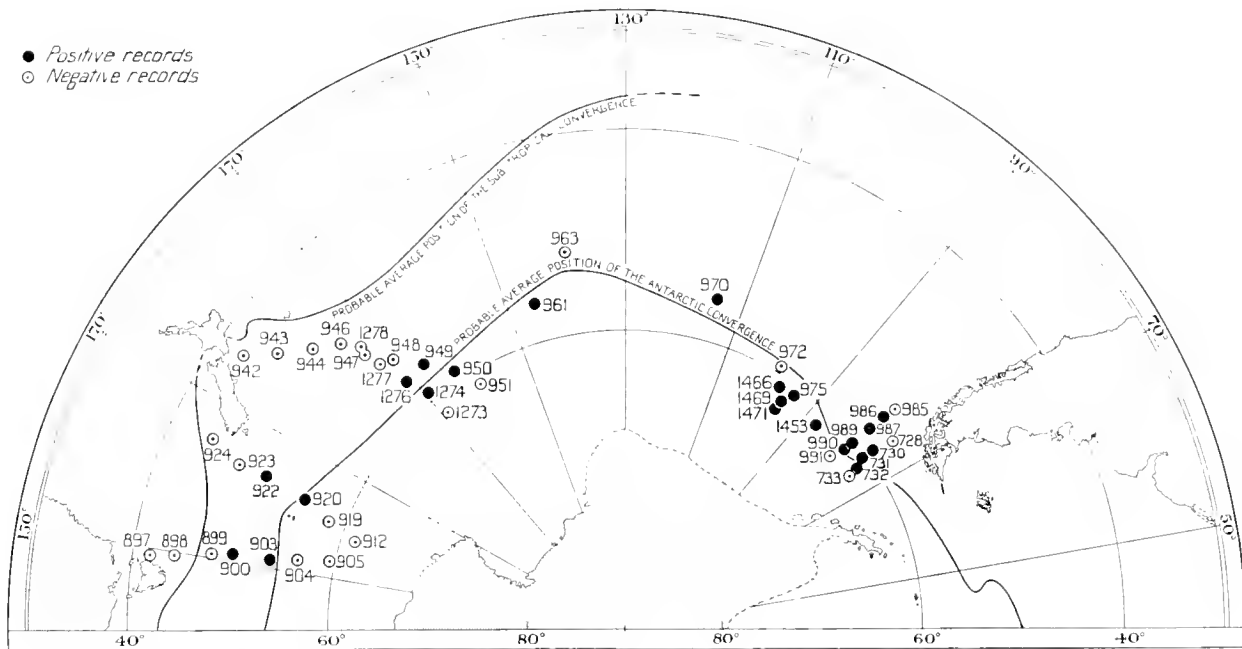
● Positive records
⊙ Negative records

130°
130°
110°
170°
90°
170°
70°
150°
50°

PROBABLE AVERAGE POS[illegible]ON OF THE SUB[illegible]ROP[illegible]CAL CONVERGENCE
PROBABLE AVERAGE POSITION OF THE ANTARCTIC CONVERGENCE

963
970
961
972
943
946
1278
948
949
942
944
947
1277
950
951
1276
1274
1273
1466
1469
975
1471
986
985
1453
989
987
990
728
991
730
731
733
732
924
923
922
920
919
912
897
898
899
903
900
904
905

40°
60°
80°
80°
60°
40°